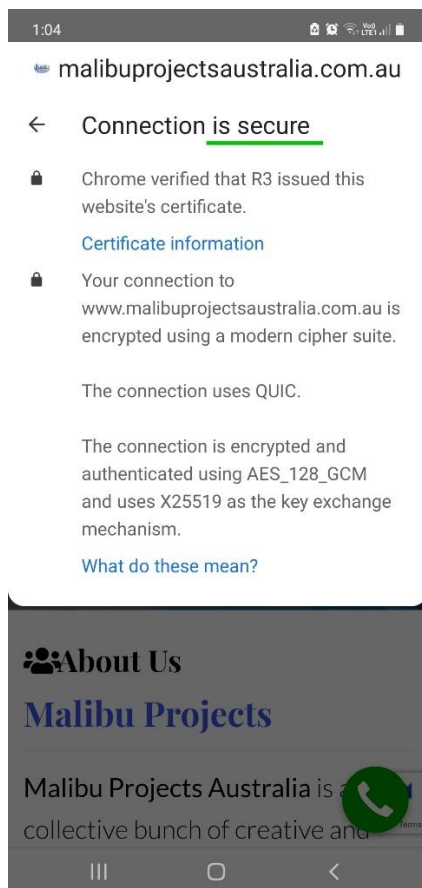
1:04

Vo) LTE1

malibuprojectsaustralia.com.au

Connection is secure

Chrome verified that R3 issued this website's certificate.

Certificate information

Your connection to www.malibuprojectsaustralia.com.au is encrypted using a modern cipher suite.

The connection uses QUIC.

The connection is encrypted and authenticated using AES_128_GCM and uses X25519 as the key exchange mechanism.

What do these mean?

About Us

Malibu Projects

Malibu Projects Australia is a collective bunch of creative and

Terms